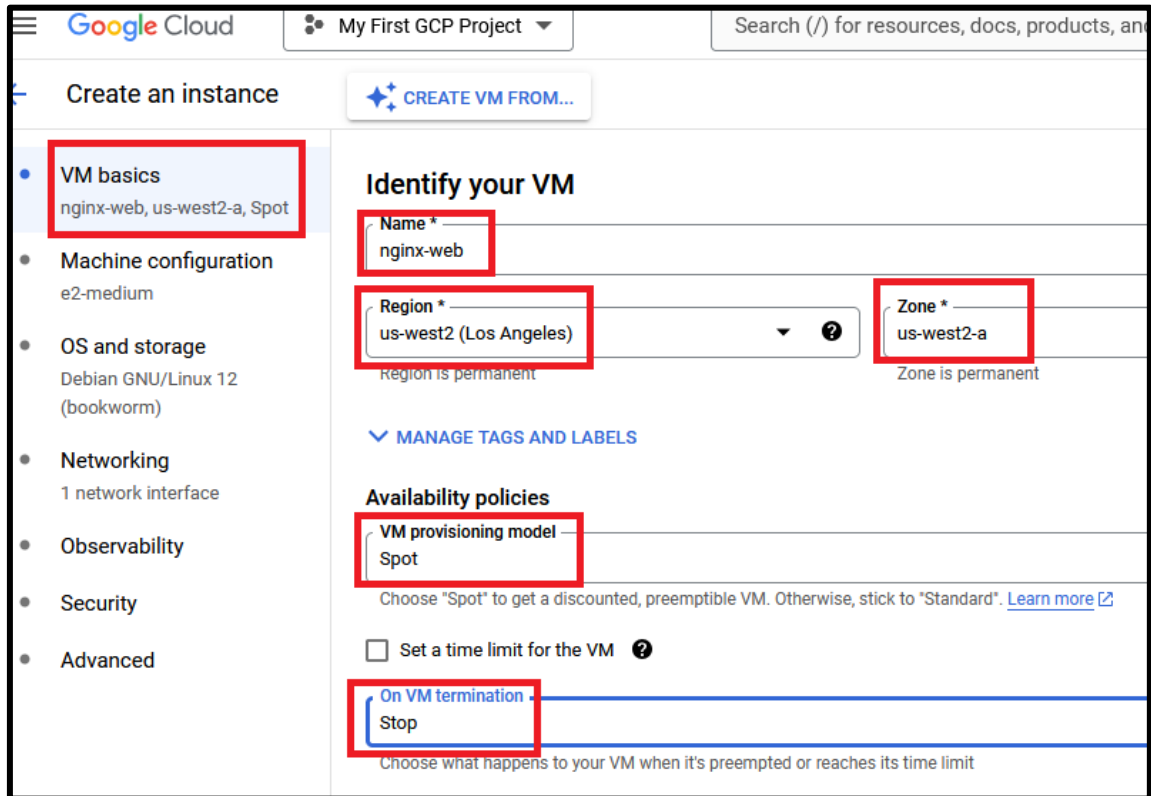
Google Cloud My First GCP Project Search (/) for resources, docs, products, and

Create an instance

CREATE VM FROM...

VM basics
nginx-web, us-west2-a, Spot

Machine configuration
e2-medium

OS and storage
Debian GNU/Linux 12 (bookworm)

Networking
1 network interface

Observability

Security

Advanced

Identify your VM

Name *
nginx-web

Region *
us-west2 (Los Angeles)
Region is permanent

Zone *
us-west2-a
Zone is permanent

MANAGE TAGS AND LABELS

Availability policies

VM provisioning model
Spot
Choose "Spot" to get a discounted, preemptible VM. Otherwise, stick to "Standard". Learn more

Set a time limit for the VM

On VM termination
Stop
Choose what happens to your VM when it's preempted or reaches its time limit